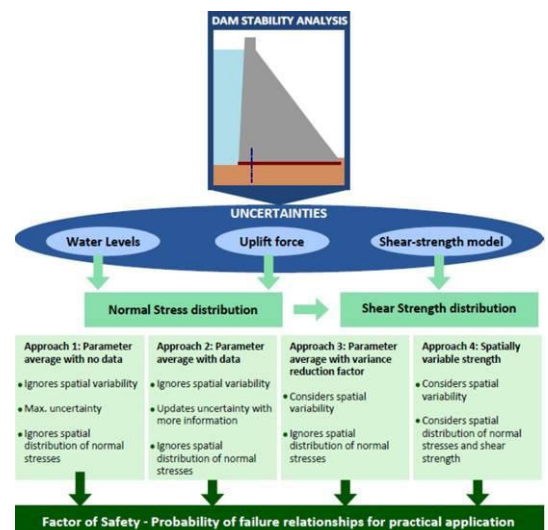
DAM STABILITY ANALYSIS

UNCERTAINTIES

Water Levels

Uplift force

Shear-strength model

Normal Stress distribution

Shear Strength distribution

Approach 1: Parameter average with no data

• Ignores spatial variability

• Max. uncertainty

• Ignores spatial distribution of normal stresses

Approach 2: Parameter average with data

• Ignores spatial variability

• Updates uncertainty with more information

• Ignores spatial distribution of normal stresses

Approach 3: Parameter average with variance reduction factor

• Considers spatial variability

• Ignores spatial distribution of normal stresses

Approach 4: Spatially variable strength

• Considers spatial variability

• Considers spatial distribution of normal stresses and shear strength

Factor of Safety - Probability of failure relationships for practical application